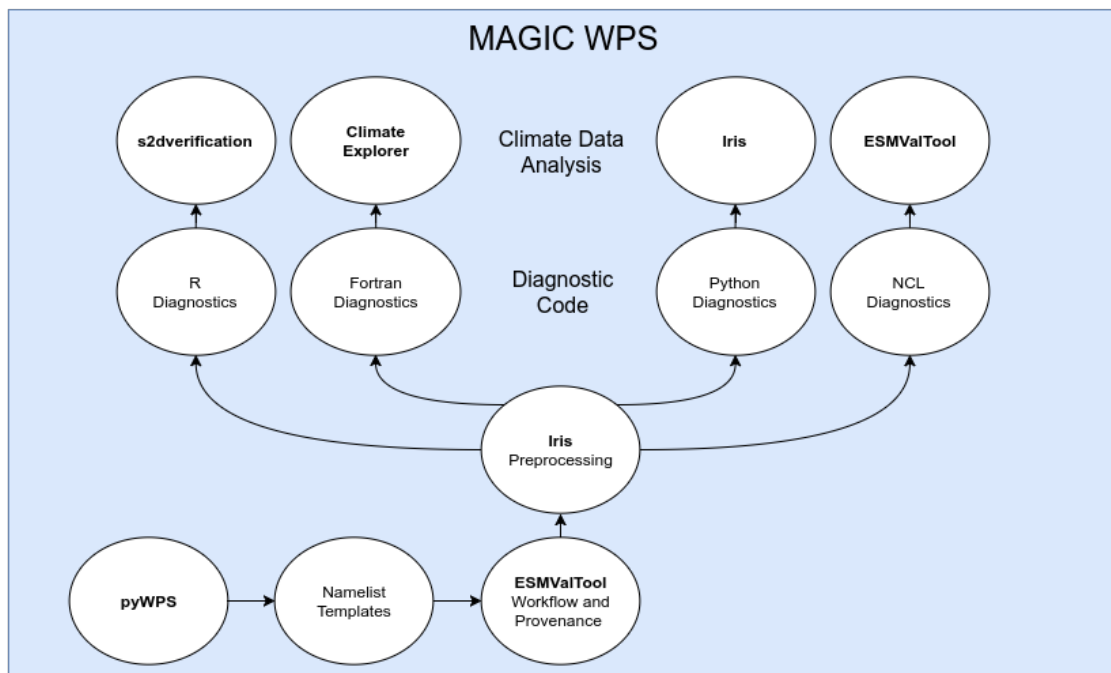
MAGIC WPS

s2dverification

Climate Explorer

Climate Data Analysis

Iris

ESMValTool

R Diagnostics

Fortran Diagnostics

Diagnostic Code

Python Diagnostics

NCL Diagnostics

Iris Preprocessing

pyWPS

Namelist Templates

ESMValTool Workflow and Provenance